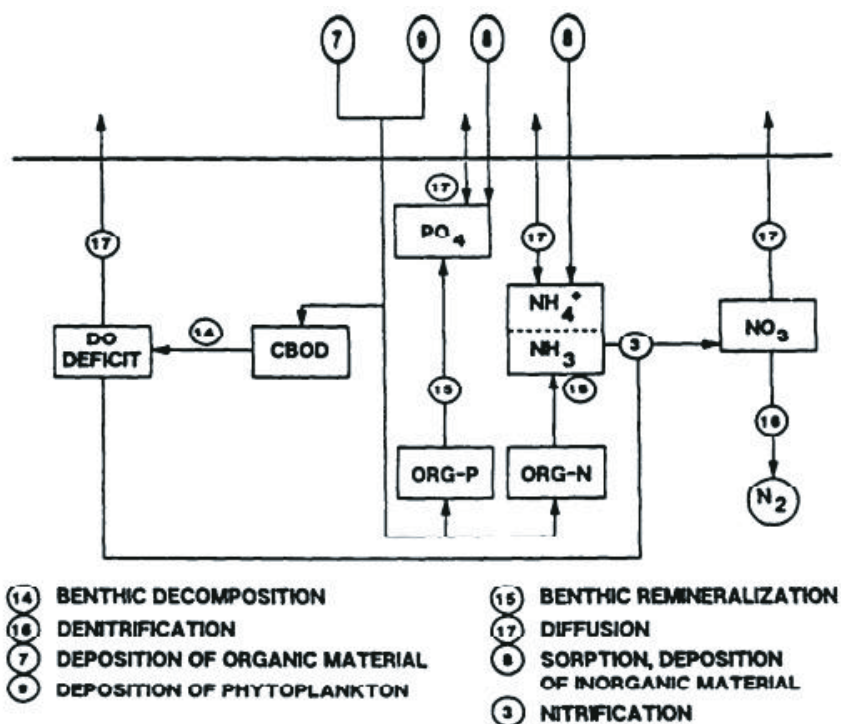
7
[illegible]
8
8
17
PO$_4$
17
17
17
DO DEFICIT
14
CBOD
NH$_4^+$
NH$_3$
3
NO$_3$
15
15
16
ORG-P
ORG-N
N$_2$

14 BENTHIC DECOMPOSITION
16 DENITRIFICATION
7 DEPOSITION OF ORGANIC MATERIAL
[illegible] DEPOSITION OF PHYTOPLANKTON
15 BENTHIC REMINERALIZATION
17 DIFFUSION
8 SORPTION, DEPOSITION OF INORGANIC MATERIAL
3 NITRIFICATION